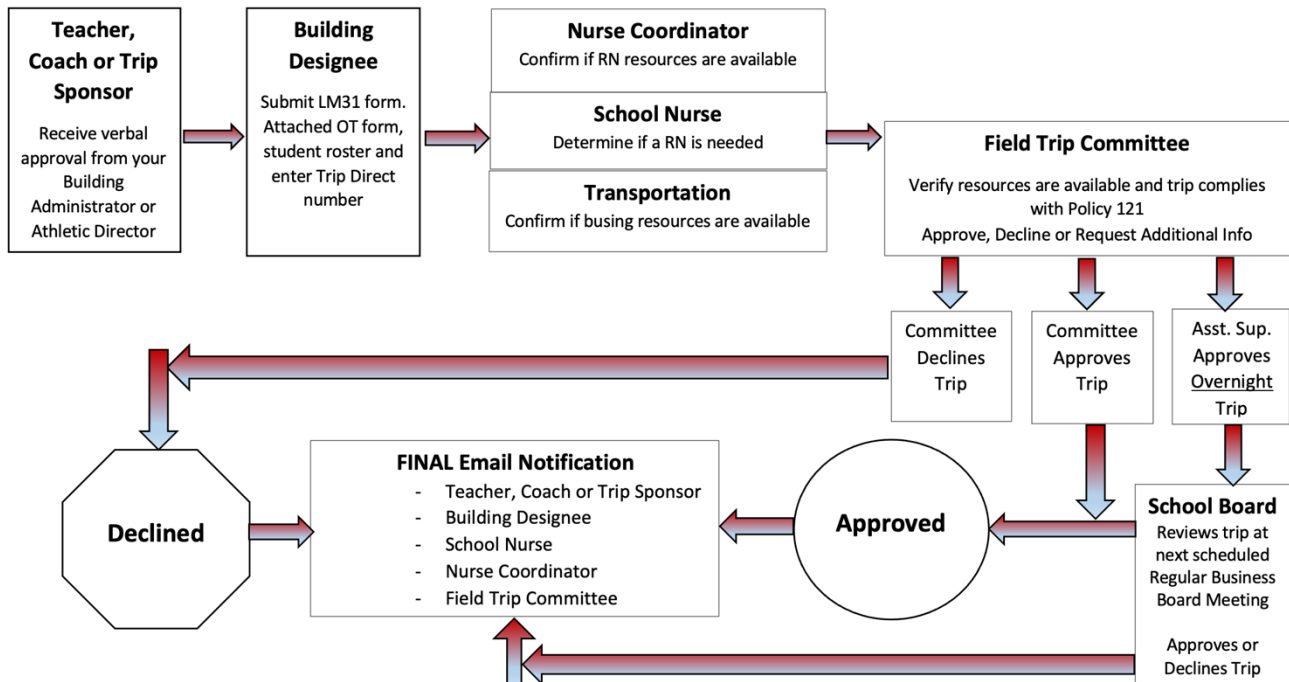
**Teacher, Coach or Trip Sponsor**

Receive verbal approval from your Building Administrator or Athletic Director

**Building Designee**

Submit LM31 form. Attached OT form, student roster and enter Trip Direct number

**Nurse Coordinator**
Confirm if RN resources are available

**School Nurse**
Determine if a RN is needed

**Transportation**
Confirm if busing resources are available

**Field Trip Committee**

Verify resources are available and trip complies with Policy 121
Approve, Decline or Request Additional Info

Committee Declines Trip

Committee Approves Trip

Asst. Sup. Approves Overnight Trip

**Declined**

**FINAL Email Notification**
- Teacher, Coach or Trip Sponsor
- Building Designee
- School Nurse
- Nurse Coordinator
- Field Trip Committee

**Approved**

**School Board**
Reviews trip at next scheduled Regular Business Board Meeting

Approves or Declines Trip